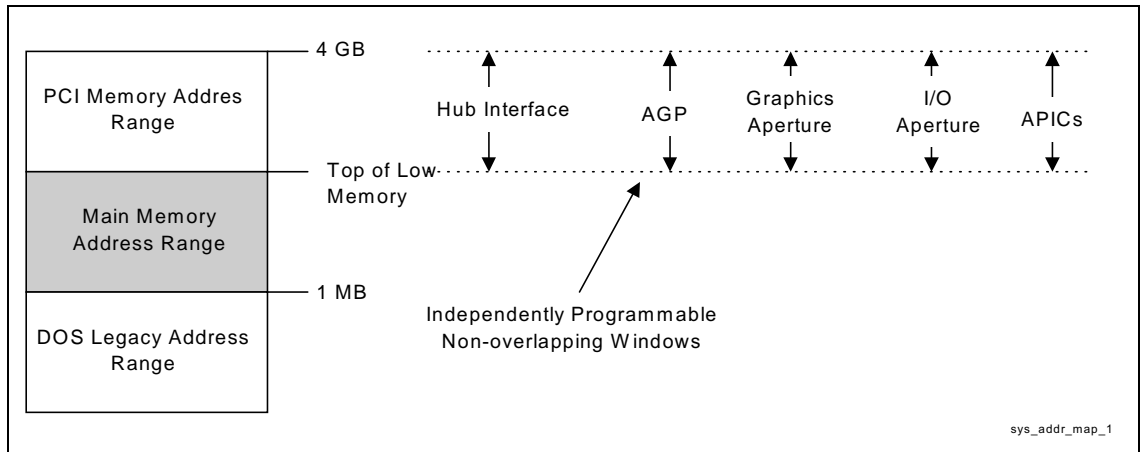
PCI Memory Addres Range

Main Memory Address Range

DOS Legacy Address Range

4 GB

Top of Low Memory

1 MB

Hub Interface

AGP

Graphics Aperture

I/O Aperture

APICs

Independently Programmable Non-overlapping Windows

sys_addr_map_1